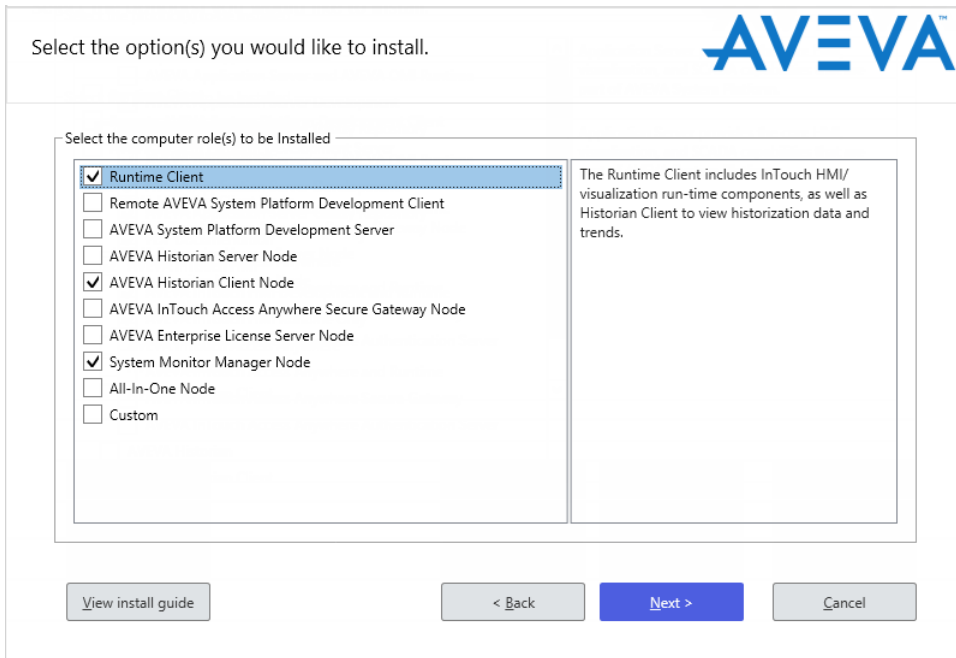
Select the option(s) you would like to install.

AVEVA™

Select the computer role(s) to be Installed

Runtime Client
Remote AVEVA System Platform Development Client
AVEVA System Platform Development Server
AVEVA Historian Server Node
AVEVA Historian Client Node
AVEVA InTouch Access Anywhere Secure Gateway Node
AVEVA Enterprise License Server Node
System Monitor Manager Node
All-In-One Node
Custom

The Runtime Client includes InTouch HMI/ visualization run-time components, as well as Historian Client to view historization data and trends.

View install guide

< Back

Next >

Cancel